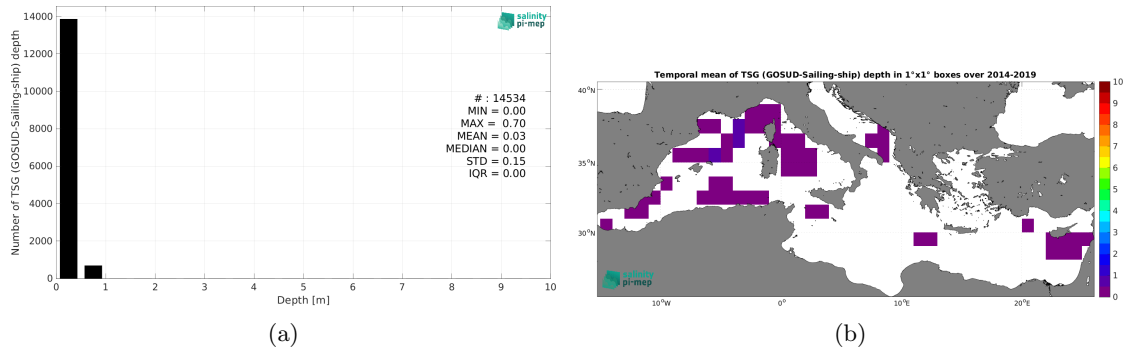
salinity pi-mep

14000
12000
10000
8000
6000
4000
2000
0

Number of TSG (GOSUD-Sailing-ship) depth

# : 14534
MIN = 0.00
MAX = 0.70
MEAN = 0.03
MEDIAN = 0.00
STD = 0.15
IQR = 0.00

0 1 2 3 4 5 6 7 8 9 10
Depth [m]

(a)

Temporal mean of TSG (GOSUD-Sailing-ship) depth in 1°x1° boxes over 2014-2019

40°N
35°N
30°N

10°W 0° 10°E 20°E

10
9
8
7
6
5
4
3
2
1
0

salinity pi-mep

(b)